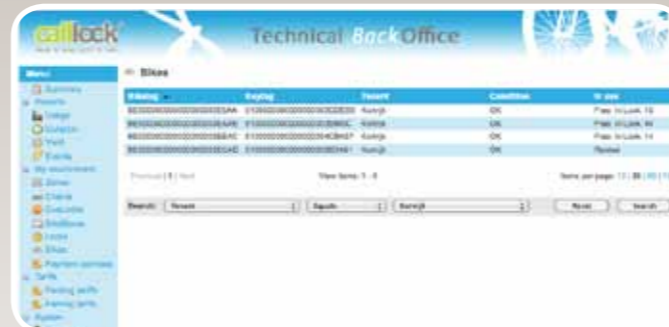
calllock

Technical BackOffice

Menu
Summary
Reports
Usage
Duration
Visit
Events
My environment
Zones
Chains
Users
Bikes
Locks
Payment services
Tariffs
Parking tariffs
System

Bikes

| Bikelag | Keytag | Tenant | Condition | In use |
|---|---|---|---|---|
| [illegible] | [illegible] | Kortrijk | OK | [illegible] |
| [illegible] | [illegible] | Kortrijk | OK | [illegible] |
| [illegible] | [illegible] | Kortrijk | OK | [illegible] |
| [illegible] | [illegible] | Kortrijk | OK | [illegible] |

Previous | 1 | Next

View items: 1 - 4

Items per page: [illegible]

Search: Tenant | Equals | Kortrijk | Reset | Search